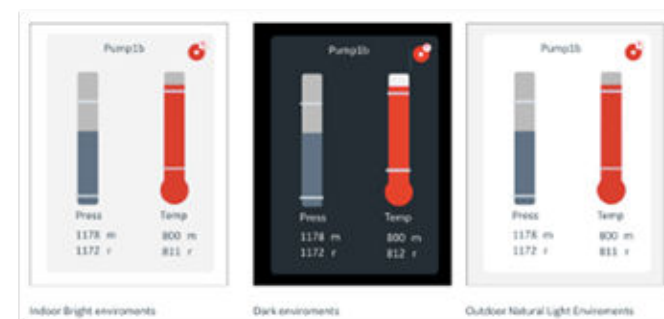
Pump1b

Press
1178 m
1172 r

Temp
800 m
811 r

Indoor Bright enviroments

Pump1b

Press
1178 m
1172 r

Temp
800 m
812 r

Dark enviroments

Pump1b

Press
1178 m
1172 r

Temp
800 m
811 r

Outdoor Natural Light Enviroments